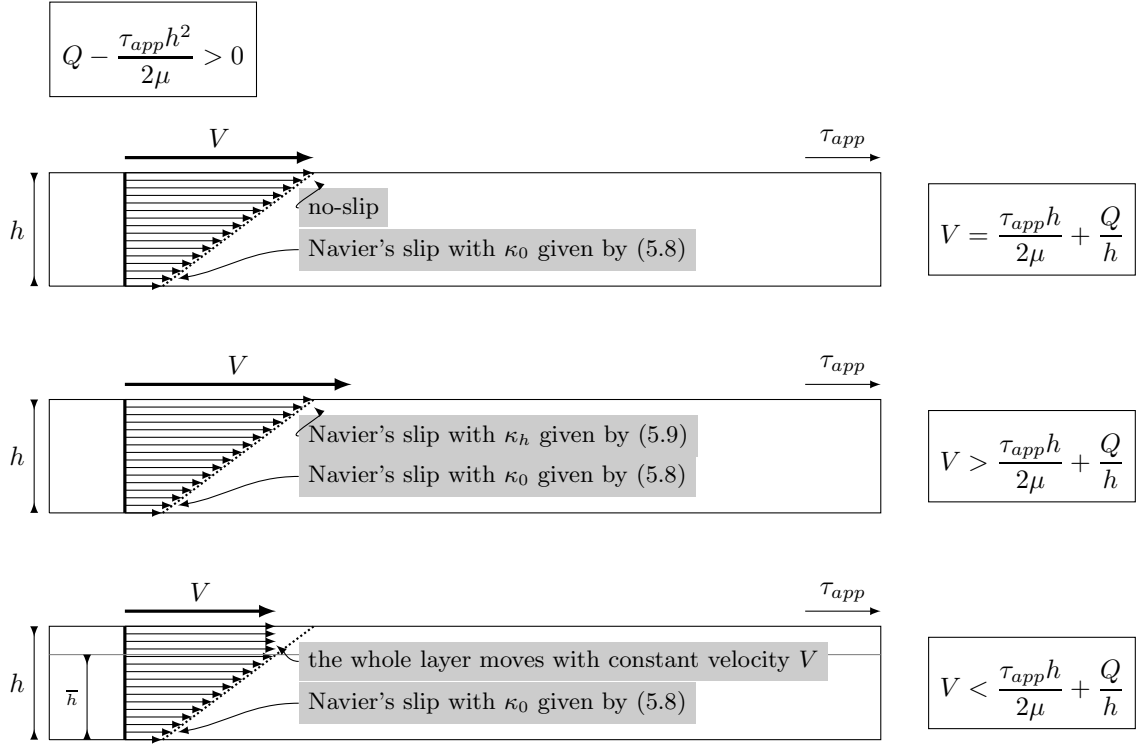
$Q - \frac{\tau_{app} h^2}{2\mu} > 0$

$V$

$\tau_{app}$

$h$

no-slip

Navier's slip with $\kappa_0$ given by (5.8)

$V = \frac{\tau_{app} h}{2\mu} + \frac{Q}{h}$

$V$

$\tau_{app}$

$h$

Navier's slip with $\kappa_h$ given by (5.9)

Navier's slip with $\kappa_0$ given by (5.8)

$V > \frac{\tau_{app} h}{2\mu} + \frac{Q}{h}$

$V$

$\tau_{app}$

$h$

$\overline{h}$

the whole layer moves with constant velocity $V$

Navier's slip with $\kappa_0$ given by (5.8)

$V < \frac{\tau_{app} h}{2\mu} + \frac{Q}{h}$